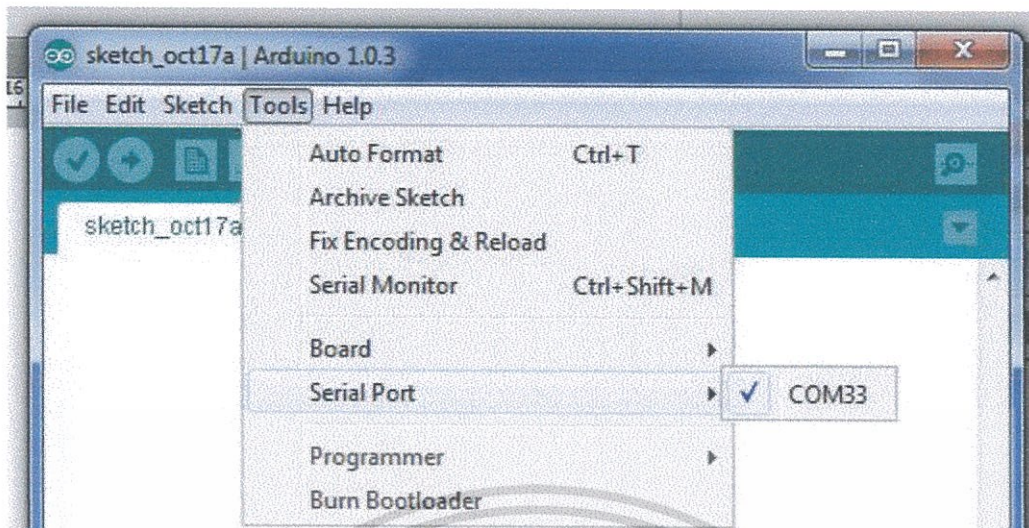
16

sketch_oct17a | Arduino 1.0.3

File Edit Sketch Tools Help

sketch_oct17a

Auto Format Ctrl+T
Archive Sketch
Fix Encoding & Reload
Serial Monitor Ctrl+Shift+M
Board
Serial Port
Programmer
Burn Bootloader

✓ COM33